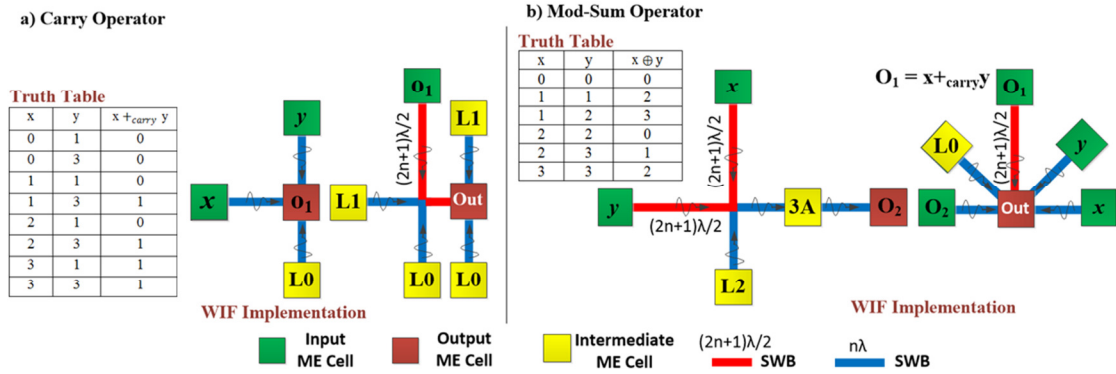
a) Carry Operator

Truth Table

| x | y | x $+_{carry}$ y |
|---|---|---|
| 0 | 1 | 0 |
| 0 | 3 | 0 |
| 1 | 1 | 0 |
| 1 | 3 | 1 |
| 2 | 1 | 0 |
| 2 | 3 | 1 |
| 3 | 1 | 1 |
| 3 | 3 | 1 |

y
x
$o_1$
L0
L1
$o_1$
(2n+1)λ/2
L1
Out
L0
L0

WIF Implementation

b) Mod-Sum Operator

Truth Table

| x | y | x ⊕ y |
|---|---|---|
| 0 | 0 | 0 |
| 1 | 1 | 2 |
| 1 | 2 | 3 |
| 2 | 2 | 0 |
| 2 | 3 | 1 |
| 3 | 3 | 2 |

x
(2n+1)λ/2
y
(2n+1)λ/2
3A
$O_2$
L2

$O_1 = x+_{carry}y$
$O_1$
L0
(2n+1)λ/2
y
$O_2$
Out
x

WIF Implementation

Input ME Cell
Output ME Cell
Intermediate ME Cell
(2n+1)λ/2 SWB
nλ SWB